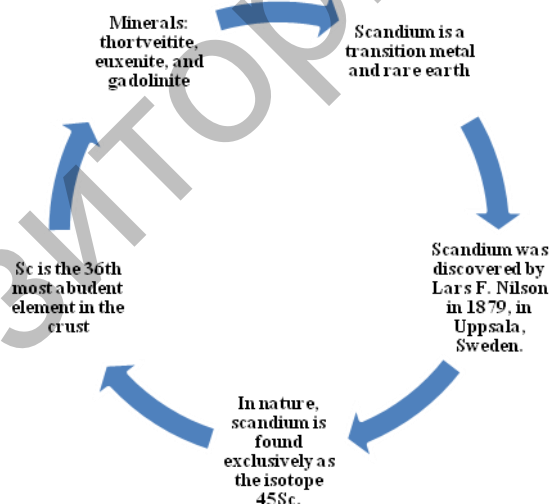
Minerals: thortveitite, euxenite, and gadolinite

Scandium is a transition metal and rare earth

Scandium was discovered by Lars F. Nilson in 1879, in Uppsala, Sweden.

In nature, scandium is found exclusively as the isotope 45Sc.

Sc is the 36th most abudent element in the crust

ЗИТОР